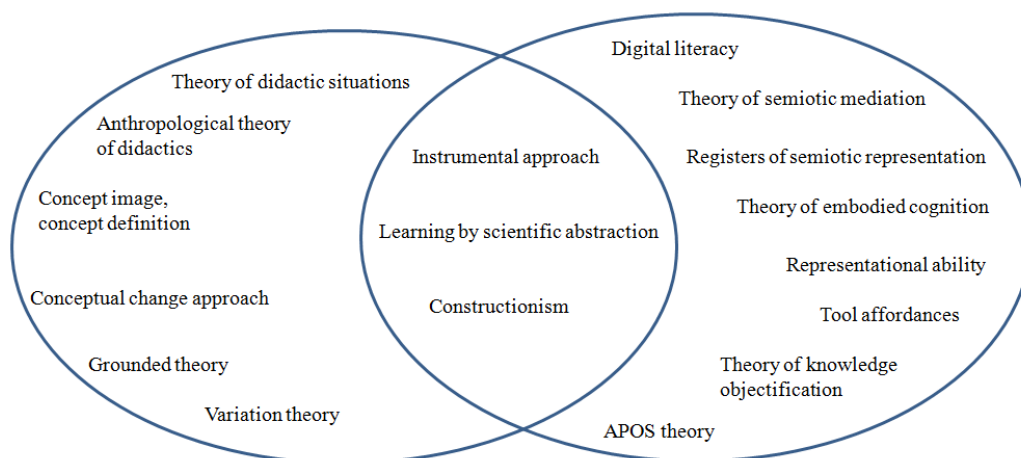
Theory of didactic situations

Anthropological theory of didactics

Concept image, concept definition

Conceptual change approach

Grounded theory

Variation theory

Instrumental approach

Learning by scientific abstraction

Constructionism

Digital literacy

Theory of semiotic mediation

Registers of semiotic representation

Theory of embodied cognition

Representational ability

Tool affordances

Theory of knowledge objectification

APOS theory